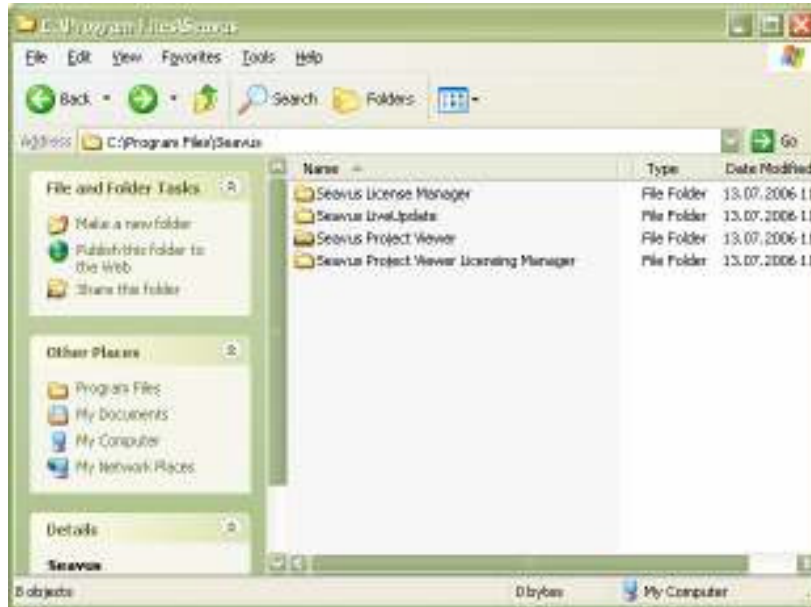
C:\Program Files\Seavus

File Edit View Favorites Tools Help

Back Search Folders

Address C:\Program Files\Seavus Go

File and Folder Tasks

Make a new folder
Publish this folder to the Web
Share this folder

Other Places

Program Files
My Documents
My Computer
My Network Places

Details

Seavus

| Name | Type | Date Modified |
|---|---|---|
| Seavus License Manager | File Folder | 13.07.2006 1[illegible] |
| Seavus LiveUpdate | File Folder | 13.07.2006 1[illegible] |
| Seavus Project Viewer | File Folder | 13.07.2006 1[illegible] |
| Seavus Project Viewer Licensing Manager | File Folder | 13.07.2006 1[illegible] |

8 objects 0 bytes My Computer